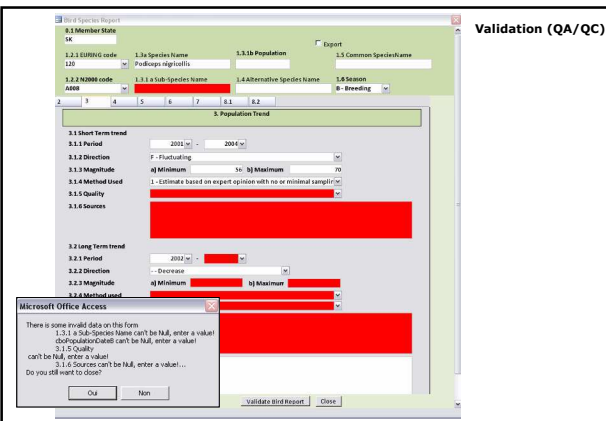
Bird Species Report

Validation (QA/QC)

0.1 Member State
SK

Export

1.2.1 EURING code
120

1.3a Species Name
Podiceps nigricollis

1.3.1b Population

1.5 Common SpeciesName

1.2.2 N2000 code
A008

1.3.1 a Sub-Species Name

1.4 Alternative Species Name

1.8 Season
B - Breeding

2 | 3 | 4 | 5 | 6 | 7 | 8.1 | 8.2

3. Population Trend

3.1 Short Term trend

3.1.1 Period 2001 - 2004

3.1.2 Direction F - Fluctuating

3.1.3 Magnitude a) Minimum 56 b) Maximum 70

3.1.4 Method Used 1 - Estimate based on expert opinion with no or minimal samplir

3.1.5 Quality

3.1.6 Sources

3.2 Long Term trend

3.2.1 Period 2002 -

3.2.2 Direction - - Decrease

3.2.3 Magnitude a) Minimum b) Maximum

3.2.4 Method used

Microsoft Office Access

There is some invalid data on this form
1.3.1 a Sub-Species Name can't be Null, enter a value!
cboPopulationDateB can't be Null, enter a value!
3.1.5 Quality
can't be Null, enter a value!
3.1.6 Sources can't be Null, enter a value!...
Do you still want to close?

Oui Non

Validate Bird Report Close